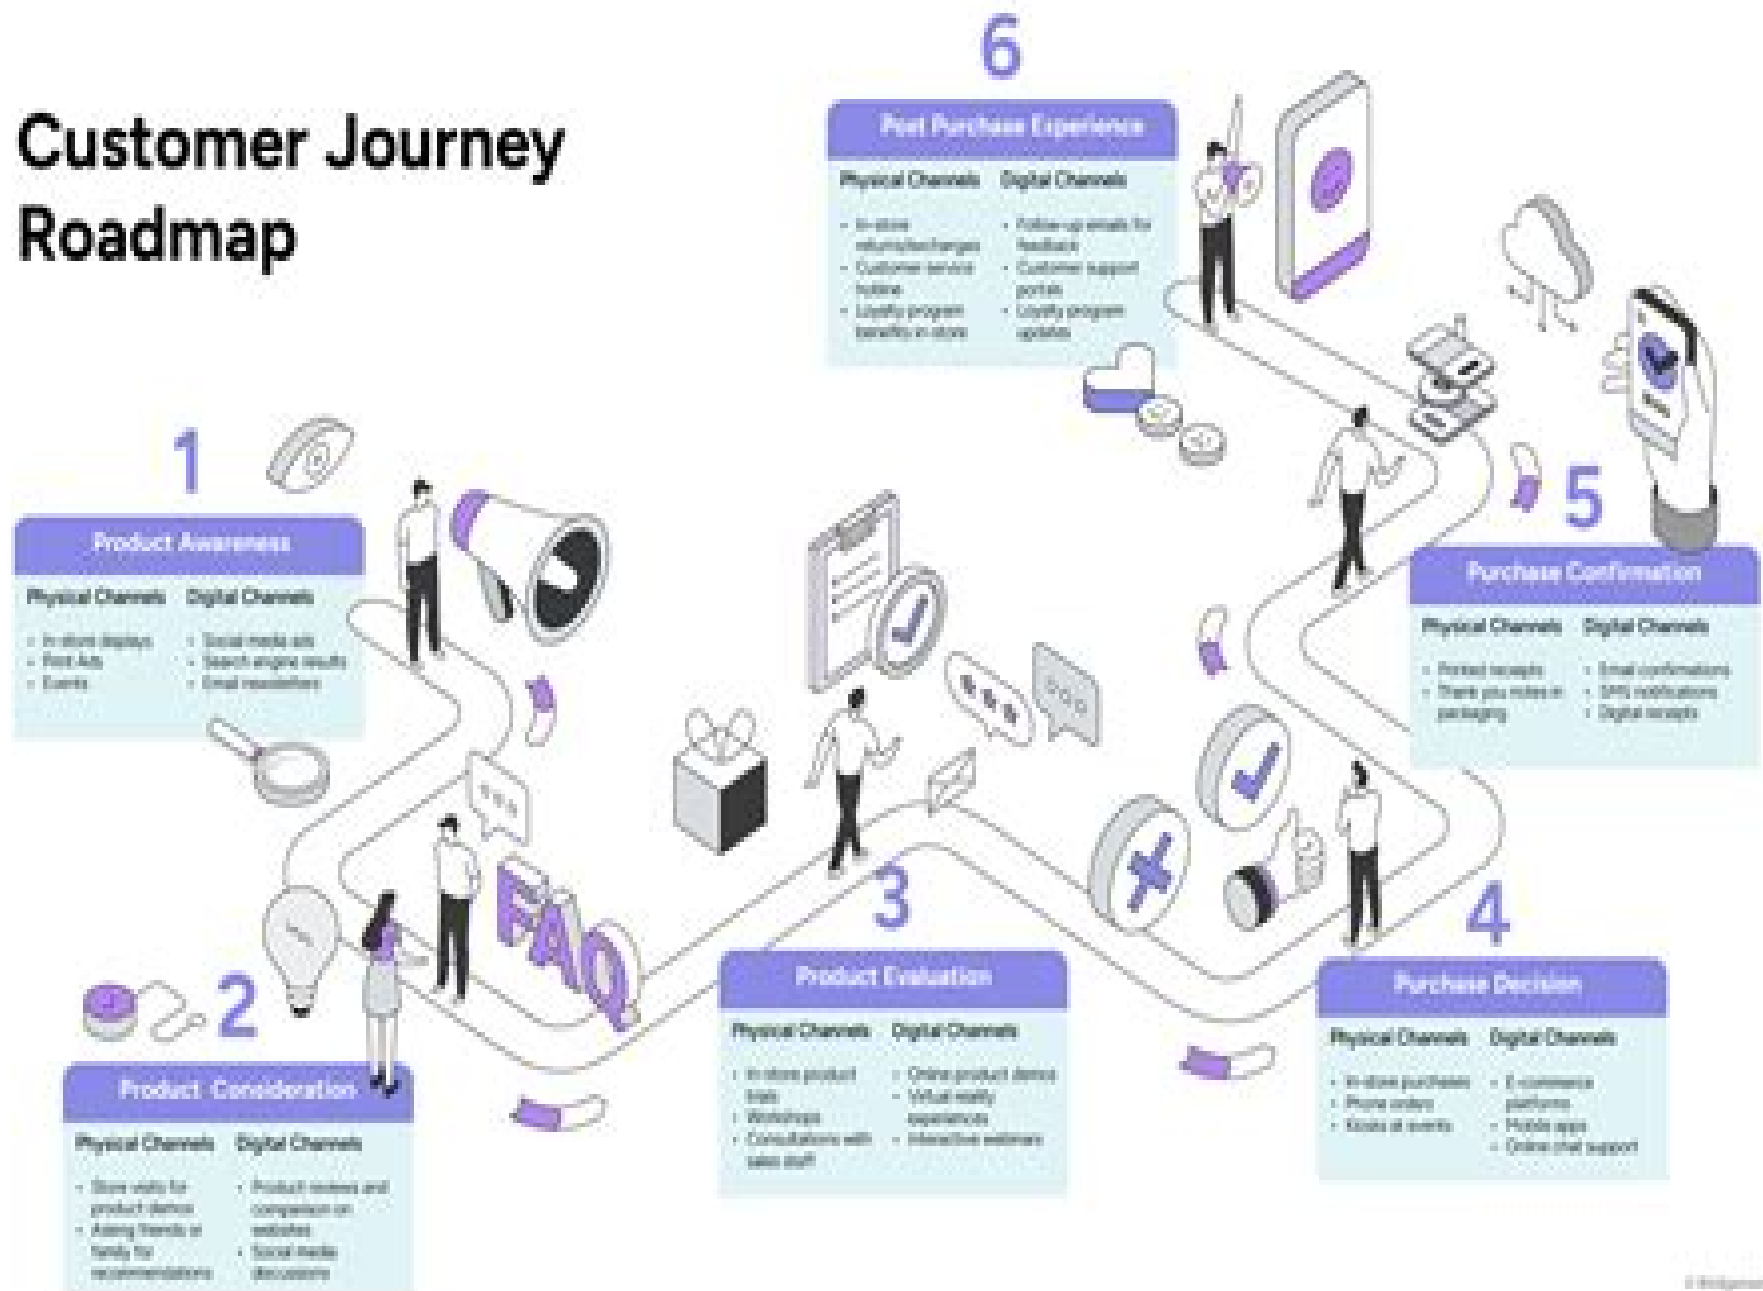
Customer Journey Roadmap

6

Post Purchase Experience

Physical Channels

- In-store returns/exchanges
- Customer service hotline
- Loyalty program benefits in store

Digital Channels

- Follow-up emails for feedback
- Customer support portals
- Loyalty program updates

1

Product Awareness

Physical Channels

- In-store displays
- Print Ads
- Events

Digital Channels

- Social media ads
- Search engine results
- Email newsletters

5

Purchase Confirmation

Physical Channels

- Printed receipts
- Thank you notes in packaging

Digital Channels

- Email confirmations
- SMS notifications
- Digital receipts

FAQ

2

Product Consideration

Physical Channels

- Store visits for product demos
- Asking friends or family for recommendations

Digital Channels

- Product reviews and comparison on websites
- Social media discussions

3

Product Evaluation

Physical Channels

- In-store product trials
- Workshops
- Consultations with sales staff

Digital Channels

- Online product demos
- Virtual reality experiences
- Interactive webinars

4

Purchase Decision

Physical Channels

- In-store purchases
- Phone orders
- Kiosks at events

Digital Channels

- E-commerce platforms
- Mobile apps
- Online chat support

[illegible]